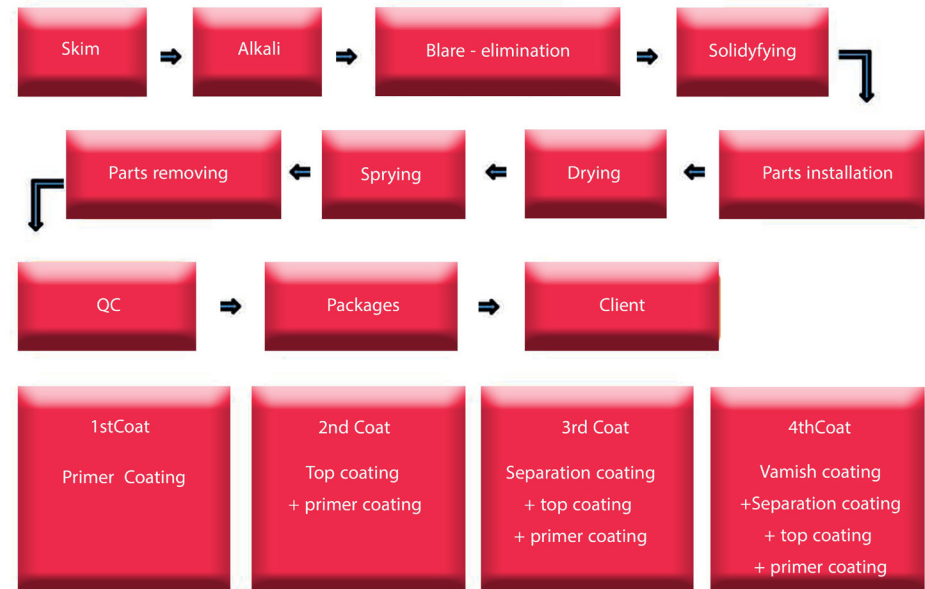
Skim

Alkali

Blare - elimination

Solidyfying

Parts installation

Drying

Sprying

Parts removing

QC

Packages

Client

1stCoat

Primer Coating

2nd Coat

Top coating

+ primer coating

3rd Coat

Separation coating

+ top coating

+ primer coating

4thCoat

Vamish coating

+Separation coating

+ top coating

+ primer coating